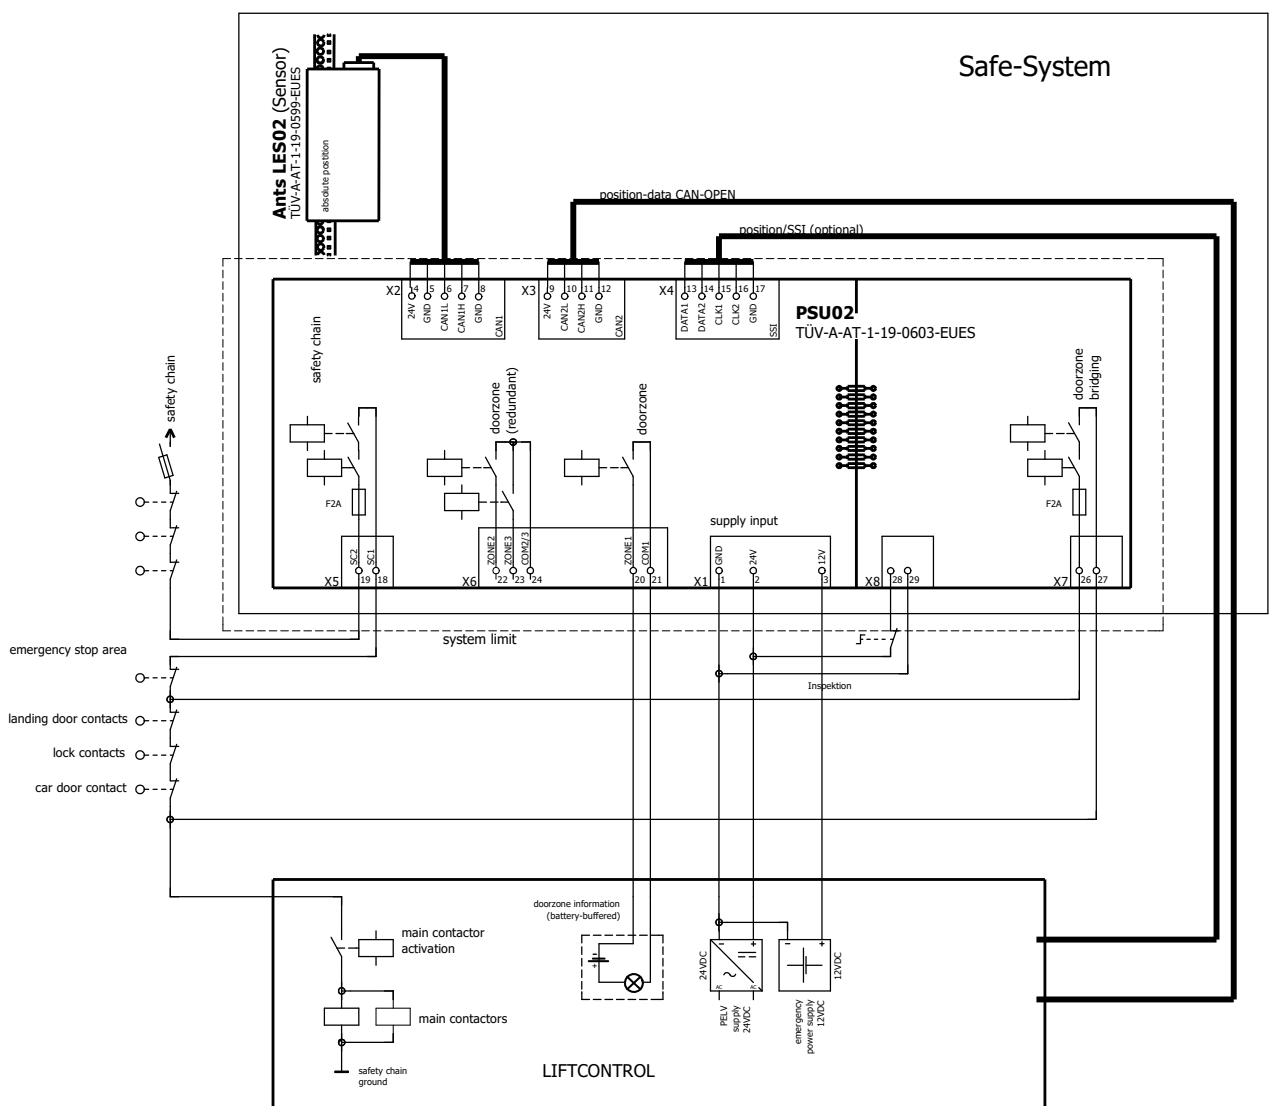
Safe-System

Ants LES02 (Sensor)
TÜV-A-AT-1-19-0599-EUES
absolute position

position-data CAN-OPEN
position/SSI (optional)

X2 4 5 6 7 8
24V GND CAN1L CAN1H GND CAN1

X3 9 10 11 12
24V CAN2L CAN2H GND CAN2

X4 13 14 15 16 17
DATA1 DATA2 CLK1 CLK2 GND SSI

PSU02
TÜV-A-AT-1-19-0603-EUES

safety chain

safety chain

doorzone (redundant)

doorzone

doorzone bridging

F2A

F2A

supply input

SC2 SC1
X5 19 18

ZONE2 ZONE3 COM2/3
X6 22 23 24

ZONE1 COM1
20 21

GND 24V 12V
X1 1 2 3

X8 28 29

X7 26 27

system limit

emergency stop area

Inspektion

landing door contacts

lock contacts

car door contact

doorzone information (battery-buffered)

main contactor activation

main contactors

safety chain ground

LIFTCONTROL

24VDC

PELV supply 24VDC

emergency power supply 12VDC

12VDC